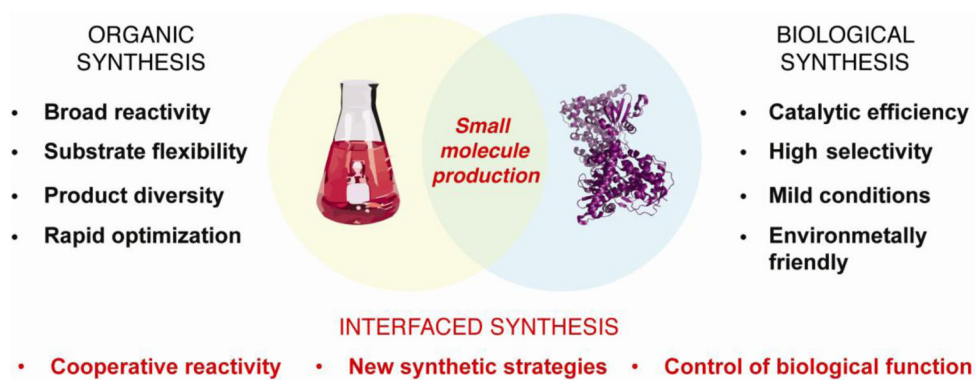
ORGANIC SYNTHESIS

- Broad reactivity
- Substrate flexibility
- Product diversity
- Rapid optimization

Small molecule production

BIOLOGICAL SYNTHESIS

- Catalytic efficiency
- High selectivity
- Mild conditions
- Environmetally friendly

INTERFACED SYNTHESIS

- Cooperative reactivity
- New synthetic strategies
- Control of biological function